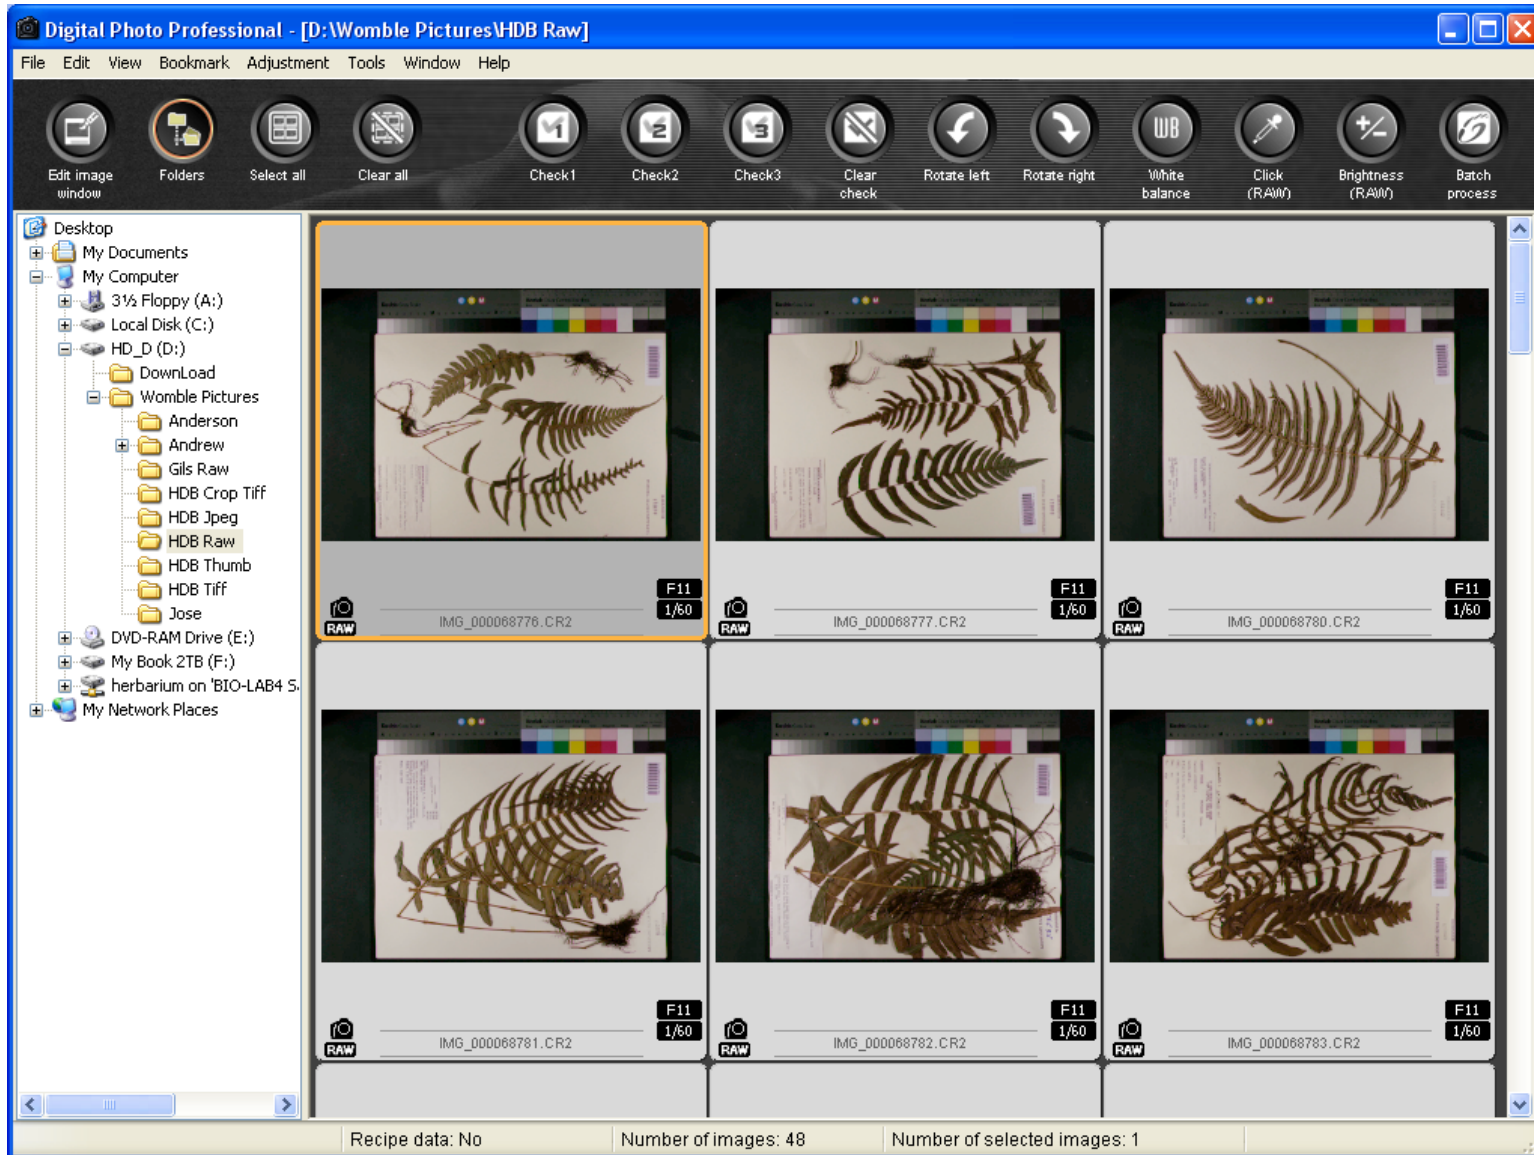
Digital Photo Professional - [D:\Womble Pictures\HDB Raw]

File Edit View Bookmark Adjustment Tools Window Help

Edit image window
Folders
Select all
Clear all
Check1
Check2
Check3
Clear check
Rotate left
Rotate right
White balance
Click (RAW)
Brightness (RAW)
Batch process

Desktop
My Documents
My Computer
3½ Floppy (A:)
Local Disk (C:)
HD_D (D:)
DownLoad
Womble Pictures
Anderson
Andrew
Gils Raw
HDB Crop Tiff
HDB Jpeg
HDB Raw
HDB Thumb
HDB Tiff
Jose
DVD-RAM Drive (E:)
My Book 2TB (F:)
herbarium on 'BIO-LAB4 S.
My Network Places

RAW IMG_000068776.CR2 F11 1/60
RAW IMG_000068777.CR2 F11 1/60
RAW IMG_000068780.CR2 F11 1/60
RAW IMG_000068781.CR2 F11 1/60
RAW IMG_000068782.CR2 F11 1/60
RAW IMG_000068783.CR2 F11 1/60

Recipe data: No
Number of images: 48
Number of selected images: 1